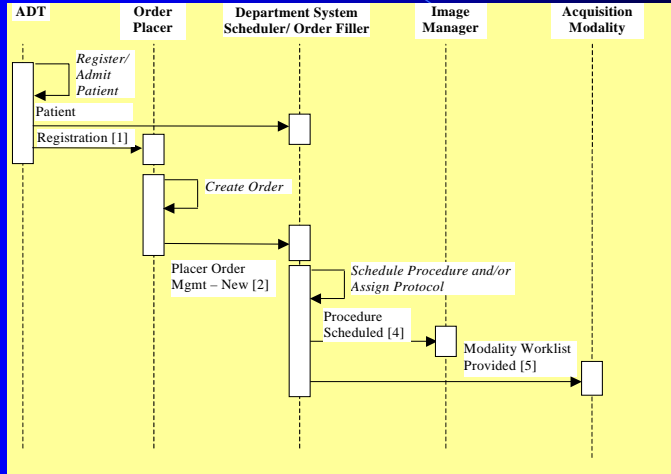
ADT

Order Placer

Department System Scheduler/ Order Filler

Image Manager

Acquisition Modality

Register/ Admit Patient

Patient

Registration [1]

Create Order

Placer Order Mgmt – New [2]

Schedule Procedure and/or Assign Protocol

Procedure Scheduled [4]

Modality Worklist Provided [5]